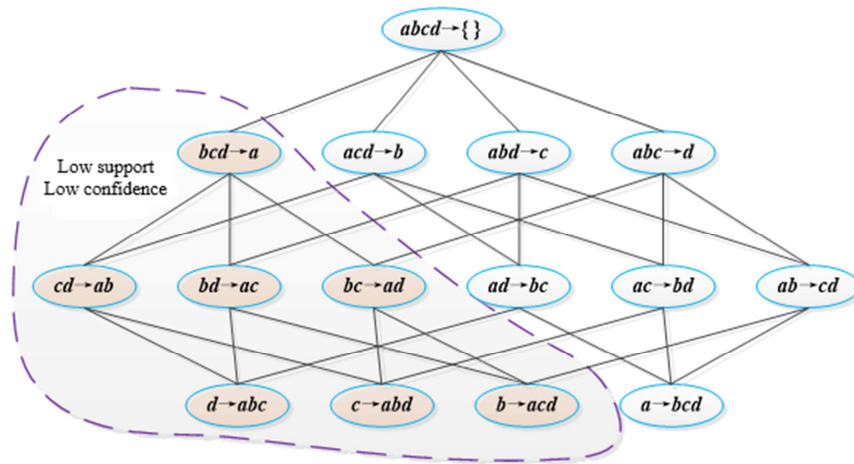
$abcd \rightarrow \{\}$

Low support
Low confidence

$bcd \rightarrow a$
$acd \rightarrow b$
$abd \rightarrow c$
$abc \rightarrow d$

$cd \rightarrow ab$
$bd \rightarrow ac$
$bc \rightarrow ad$
$ad \rightarrow bc$
$ac \rightarrow bd$
$ab \rightarrow cd$

$d \rightarrow abc$
$c \rightarrow abd$
$b \rightarrow acd$
$a \rightarrow bcd$